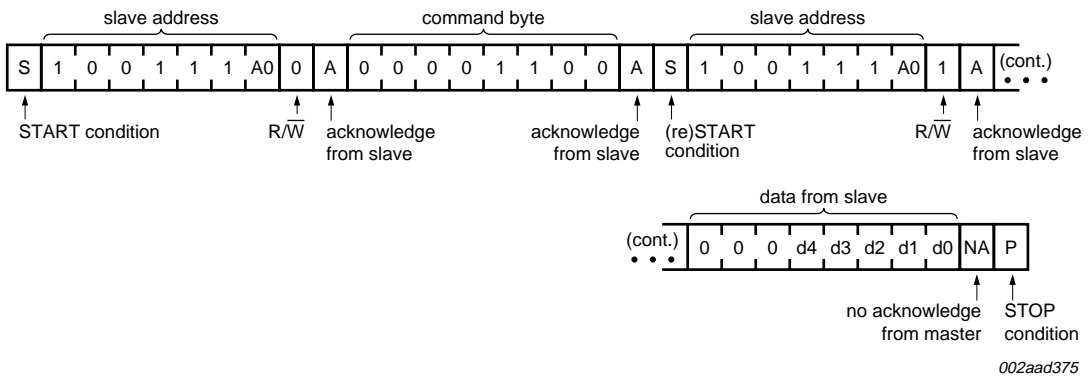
slave address

command byte

slave address

S 1 0 0 1 1 1 A0 0 A 0 0 0 0 1 1 0 0 A S 1 0 0 1 1 1 A0 1 A (cont.)

START condition

$R/\overline{W}$

acknowledge from slave

acknowledge from slave

(re)START condition

$R/\overline{W}$

acknowledge from slave

data from slave

(cont.) 0 0 0 d4 d3 d2 d1 d0 NA P

no acknowledge from master

STOP condition

002aad375